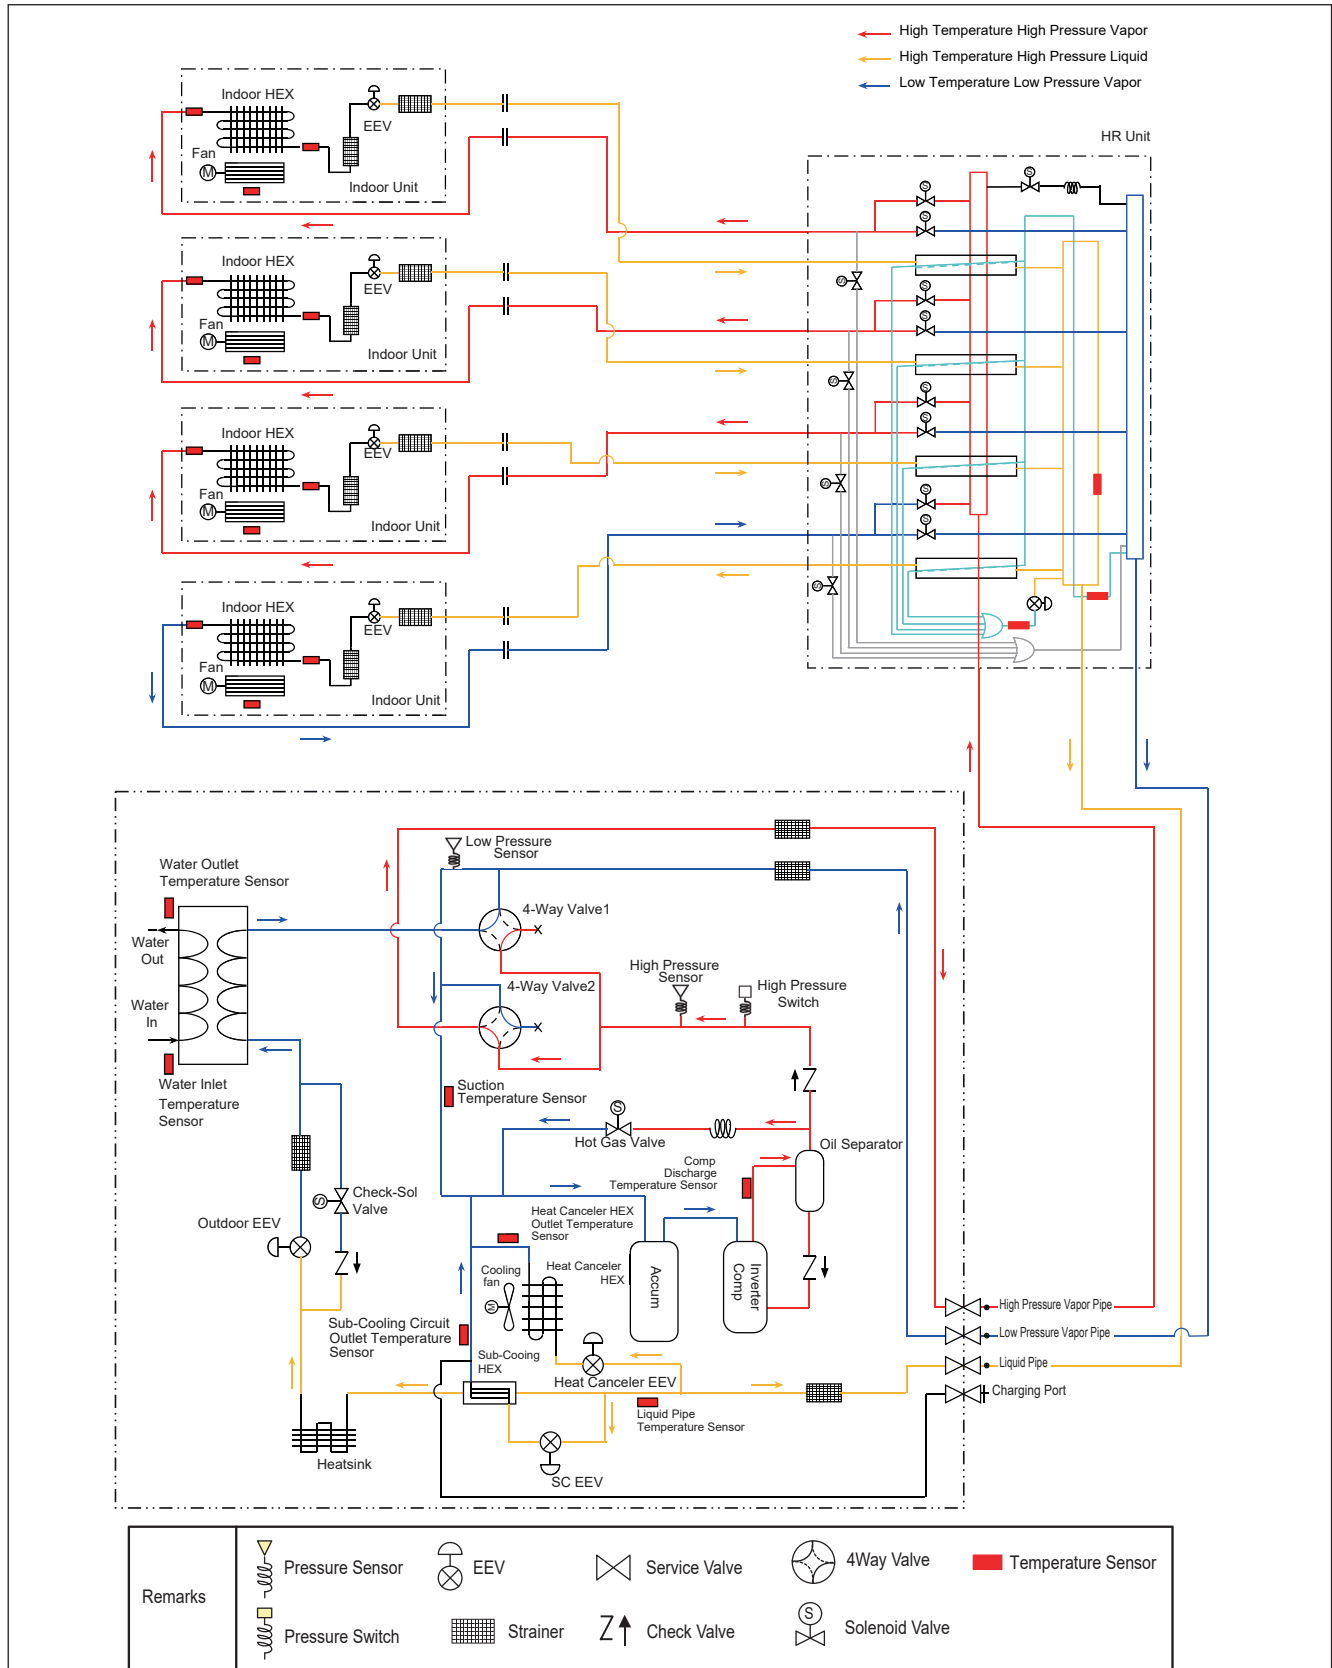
High Temperature High Pressure Vapor
High Temperature High Pressure Liquid
Low Temperature Low Pressure Vapor

HR Unit

Indoor HEX
EEV
Fan
M
Indoor Unit

Indoor HEX
EEV
Fan
M
Indoor Unit

Indoor HEX
EEV
Fan
M
Indoor Unit

Indoor HEX
EEV
Fan
M
Indoor Unit

Low Pressure Sensor
Water Outlet Temperature Sensor
4-Way Valve1
Water Out
Water In
4-Way Valve2
High Pressure Sensor
High Pressure Switch
Water Inlet Temperature Sensor
Suction Temperature Sensor
Hot Gas Valve
Oil Separator
Comp Discharge Temperature Sensor
Check-Sol Valve
Outdoor EEV
Heat Canceler HEX Outlet Temperature Sensor
Cooling fan
Heat Canceler HEX
Accum
Inverter Comp
Sub-Cooling Circuit Outlet Temperature Sensor
Sub-Cooing HEX
Heat Canceler EEV
High Pressure Vapor Pipe
Low Pressure Vapor Pipe
Liquid Pipe
Charging Port
Liquid Pipe Temperature Sensor
Heatsink
SC EEV

Remarks
Pressure Sensor
EEV
Service Valve
4Way Valve
Temperature Sensor
Pressure Switch
Strainer
Check Valve
Solenoid Valve